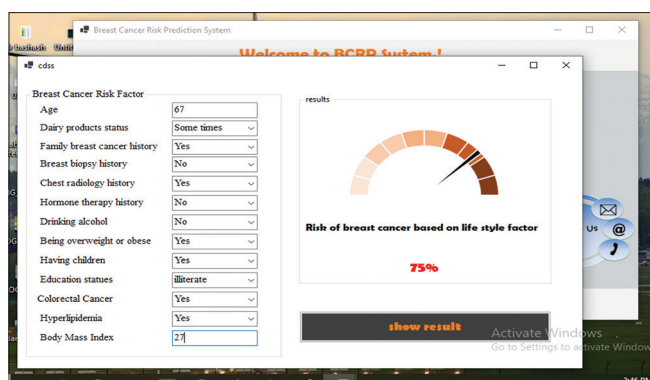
Breast Cancer Risk Prediction System

Welcome to BCRP System !

cdss

Breast Cancer Risk Factor

| | |
|---|---|
| Age | 67 |
| Dairy products status | Some times |
| Family breast cancer history | Yes |
| Breast biopsy history | No |
| Chest radiology history | Yes |
| Hormone therapy history | No |
| Drinking alcohol | No |
| Being overweight or obese | Yes |
| Having children | Yes |
| Education statues | illiterate |
| Colorectal Cancer | Yes |
| Hyperlipidemia | Yes |
| Body Mass Index | 27 |

results

Risk of breast cancer based on life style factor

75%

show result

Us

Activate Windows
Go to Settings to activate Windows.